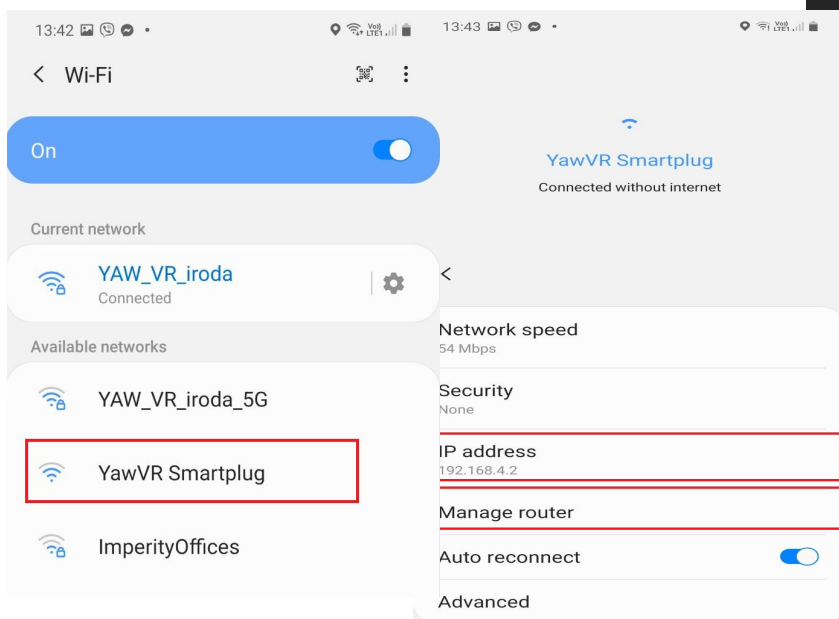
13:42

Wi-Fi

On

Current network

YAW_VR_iroda
Connected

Available networks

YAW_VR_iroda_5G

YawVR Smartplug

ImperityOffices

13:43

YawVR Smartplug
Connected without internet

Network speed
54 Mbps

Security
None

IP address
192.168.4.2

Manage router

Auto reconnect

Advanced